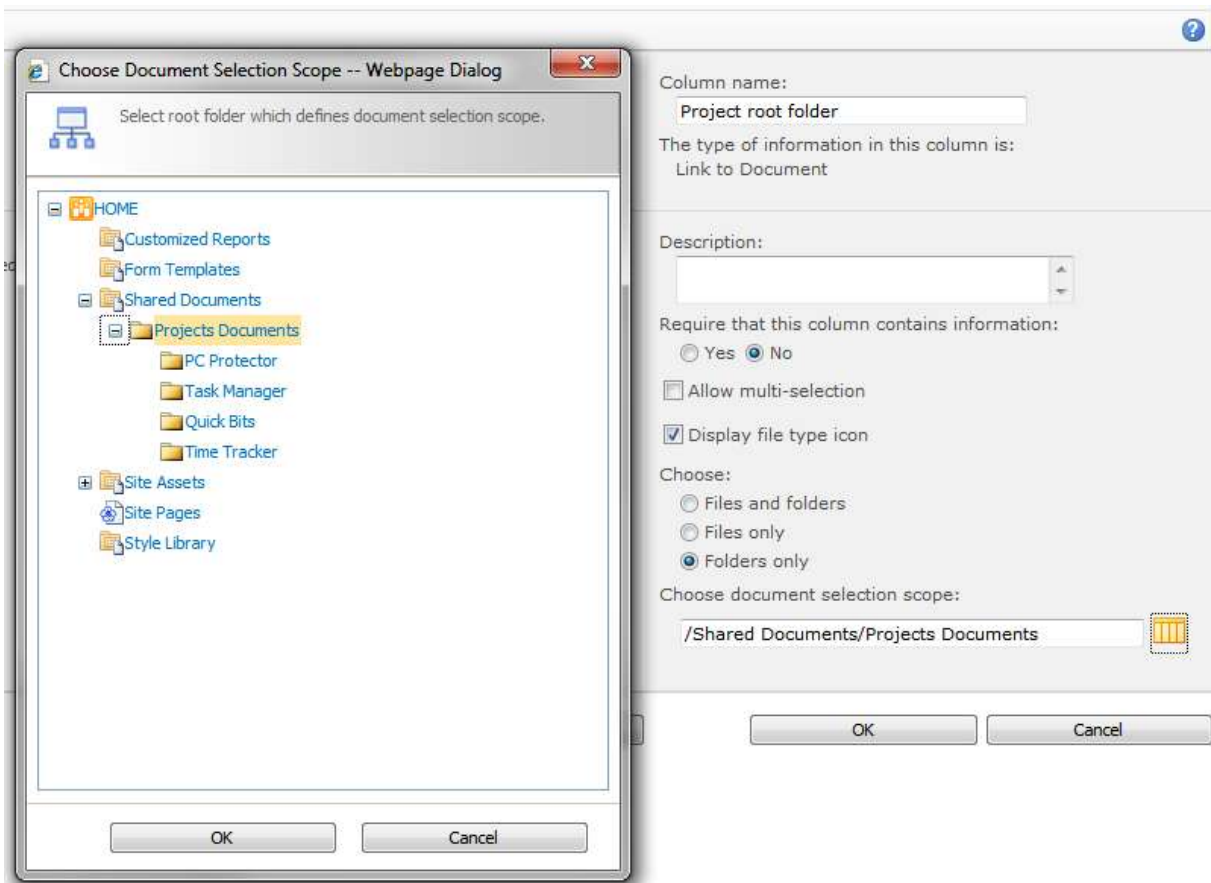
Choose Document Selection Scope -- Webpage Dialog

Select root folder which defines document selection scope.

HOME
Customized Reports
Form Templates
Shared Documents
Projects Documents
PC Protector
Task Manager
Quick Bits
Time Tracker
Site Assets
Site Pages
Style Library

OK
Cancel

Column name:
Project root folder
The type of information in this column is:
Link to Document

Description:

Require that this column contains information:
Yes No

Allow multi-selection

Display file type icon

Choose:
Files and folders
Files only
Folders only

Choose document selection scope:
/Shared Documents/Projects Documents

OK
Cancel